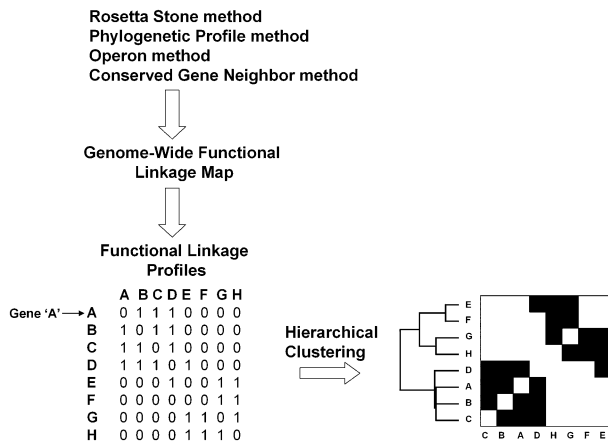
Rosetta Stone method
Phylogenetic Profile method
Operon method
Conserved Gene Neighbor method

Genome-Wide Functional Linkage Map

Functional Linkage Profiles

|  | A | B | C | D | E | F | G | H |
|---|---|---|---|---|---|---|---|---|
| Gene 'A' → A | 0 | 1 | 1 | 1 | 0 | 0 | 0 | 0 |
| B | 1 | 0 | 1 | 1 | 0 | 0 | 0 | 0 |
| C | 1 | 1 | 0 | 1 | 0 | 0 | 0 | 0 |
| D | 1 | 1 | 1 | 0 | 1 | 0 | 0 | 0 |
| E | 0 | 0 | 0 | 1 | 0 | 0 | 1 | 1 |
| F | 0 | 0 | 0 | 0 | 0 | 0 | 1 | 1 |
| G | 0 | 0 | 0 | 0 | 1 | 1 | 0 | 1 |
| H | 0 | 0 | 0 | 0 | 1 | 1 | 1 | 0 |

Hierarchical Clustering

E
F
G
H
D
A
B
C

C B A D H G F E